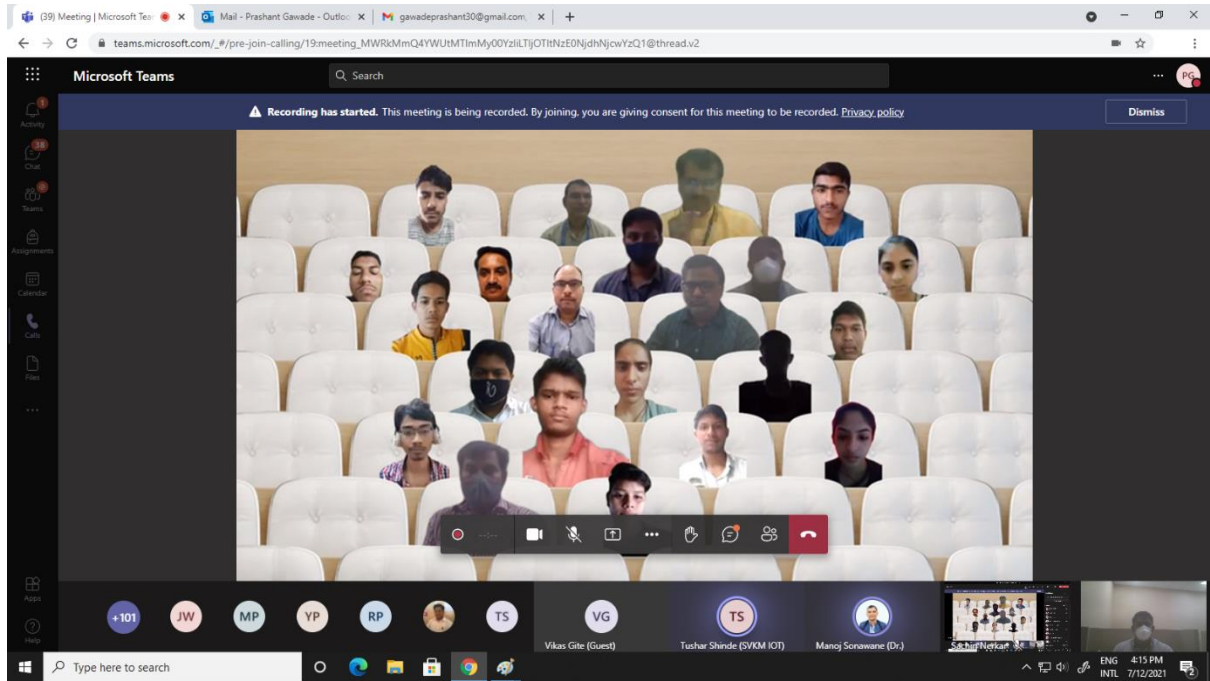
(39) Meeting | Microsoft Tea ×
Mail - Prashant Gawade - Outlo ×
gawadeprashant30@gmail.com ×
+
teams.microsoft.com/_#/pre-join-calling/19:meeting_MWRkMmQ4YWUtMTlmMy00YzliLTljOTItNzE0NjdhNjcwYzQ1@thread.v2
Microsoft Teams
Search
...
PG
Activity
Chat
Teams
Assignments
Calendar
Calls
Files
...
Apps
Help
Recording has started. This meeting is being recorded. By joining, you are giving consent for this meeting to be recorded. Privacy policy
Dismiss
+101
JW
MP
YP
RP
TS
VG
Vikas Gite (Guest)
TS
Tushar Shinde (SVKM IOT)
Manoj Sonawane (Dr.)
Sachin Netkar
Type here to search
ENG INTL
4:15 PM
7/12/2021
2